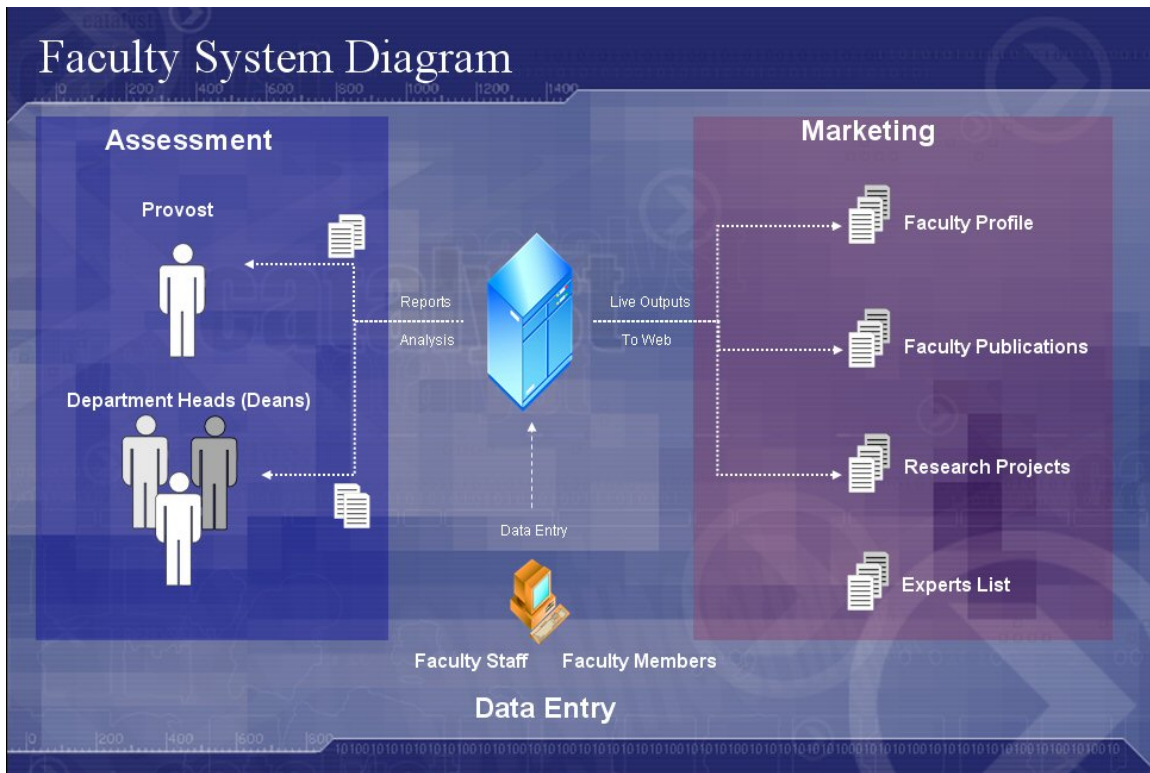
Faculty System Diagram

Assessment

Provost

Department Heads (Deans)

Reports

Analysis

Live Outputs

To Web

Marketing

Faculty Profile

Faculty Publications

Research Projects

Experts List

Data Entry

Faculty Staff Faculty Members

Data Entry